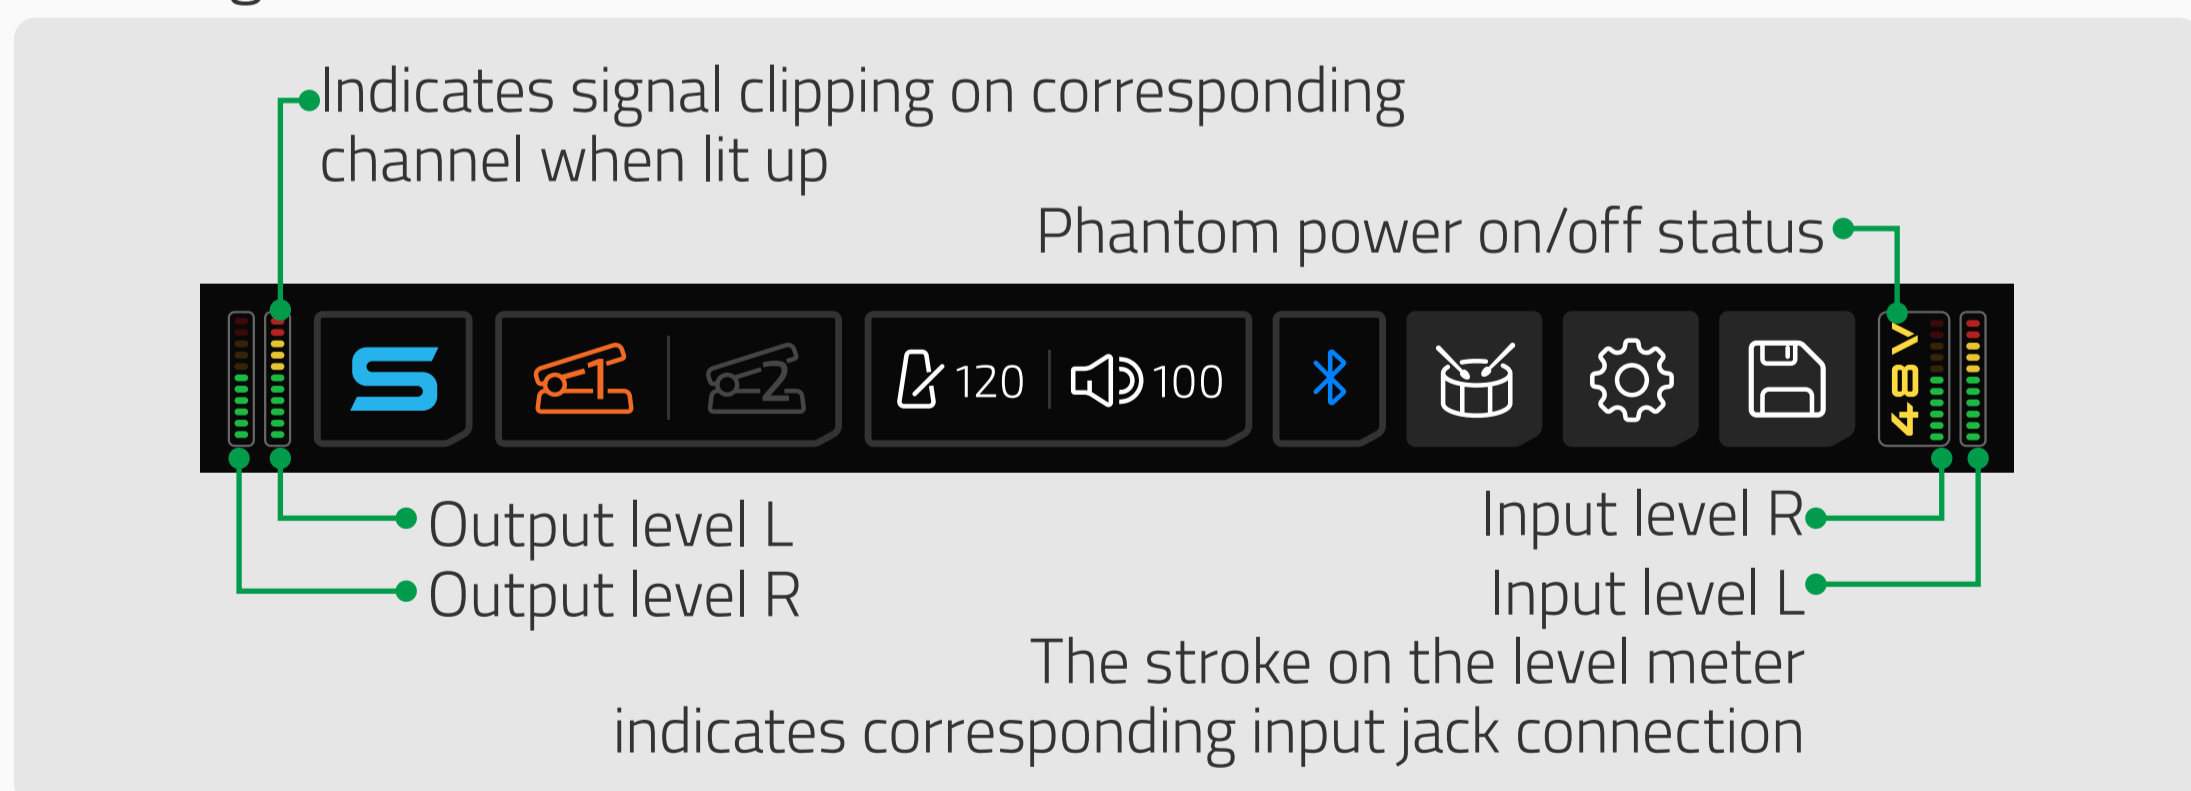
Indicates signal clipping on corresponding channel when lit up

Phantom power on/off status

S

1

2

120

100

48V

Output level L

Output level R

Input level R

Input level L

The stroke on the level meter indicates corresponding input jack connection